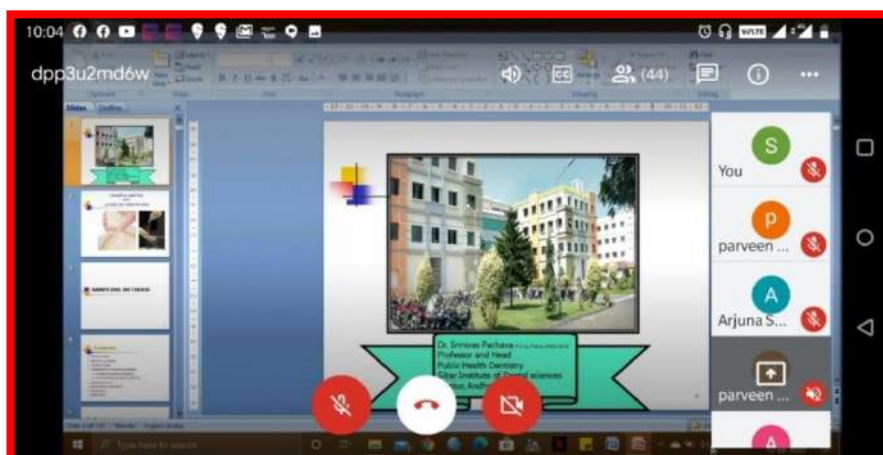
10:04

dpp3u2md6w

(44)

Slides Outline

Dr. Srinivas Pachava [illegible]
Professor and Head
Public Health Dentistry
Sibar Institute of Dental sciences
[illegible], Andhra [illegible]

S
You

P
parveen ...

A
Arjuna S...

parveen ...

A

Type here to search